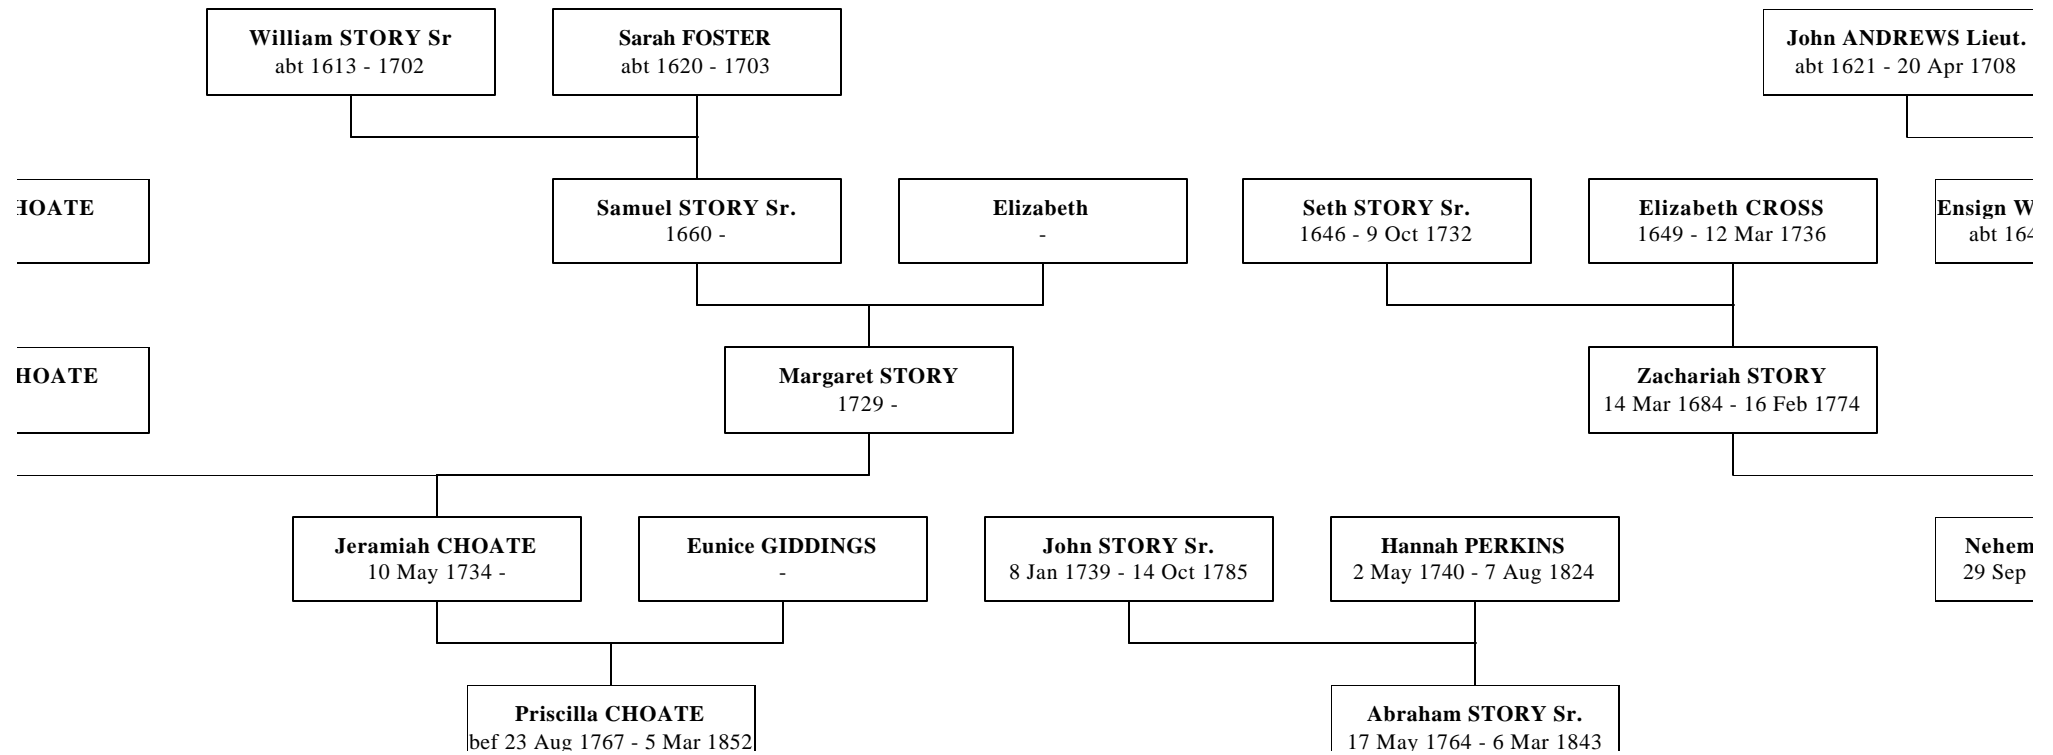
William STORY Sr
abt 1613 - 1702

Sarah FOSTER
abt 1620 - 1703

John ANDREWS Lieut.
abt 1621 - 20 Apr 1708

HOATE

Samuel STORY Sr.
1660 -

Elizabeth
-

Seth STORY Sr.
1646 - 9 Oct 1732

Elizabeth CROSS
1649 - 12 Mar 1736

Ensign W
abt 164

HOATE

Margaret STORY
1729 -

Zachariah STORY
14 Mar 1684 - 16 Feb 1774

Jeramiah CHOATE
10 May 1734 -

Eunice GIDDINGS
-

John STORY Sr.
8 Jan 1739 - 14 Oct 1785

Hannah PERKINS
2 May 1740 - 7 Aug 1824

Nehem
29 Sep

Priscilla CHOATE
bef 23 Aug 1767 - 5 Mar 1852

Abraham STORY Sr.
17 May 1764 - 6 Mar 1843